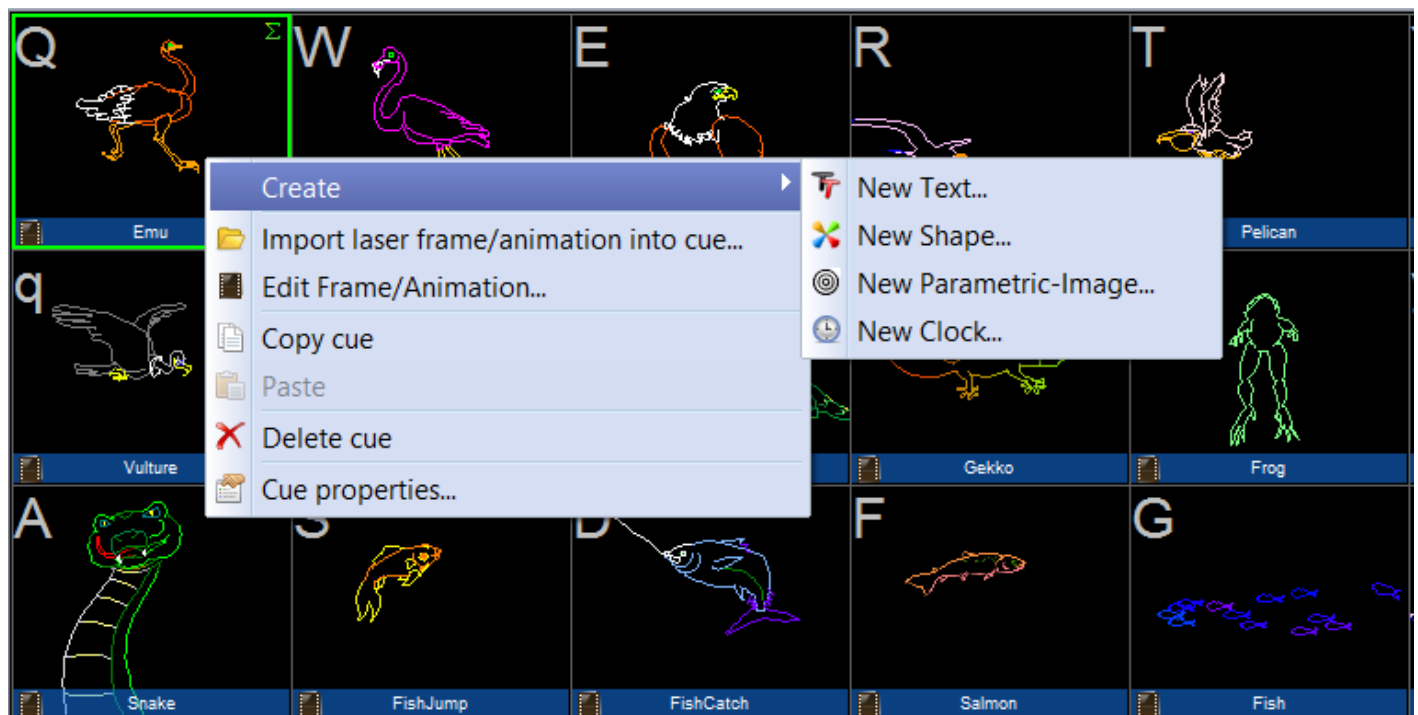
Q Σ
W
E
R
T

Emu
Pelican

q
Vulture
Gekko
Frog

A
S
D
F
G

Snake
FishJump
FishCatch
Salmon
Fish

Create
Import laser frame/animation into cue...
Edit Frame/Animation...
Copy cue
Paste
Delete cue
Cue properties...

New Text...
New Shape...
New Parametric-Image...
New Clock...